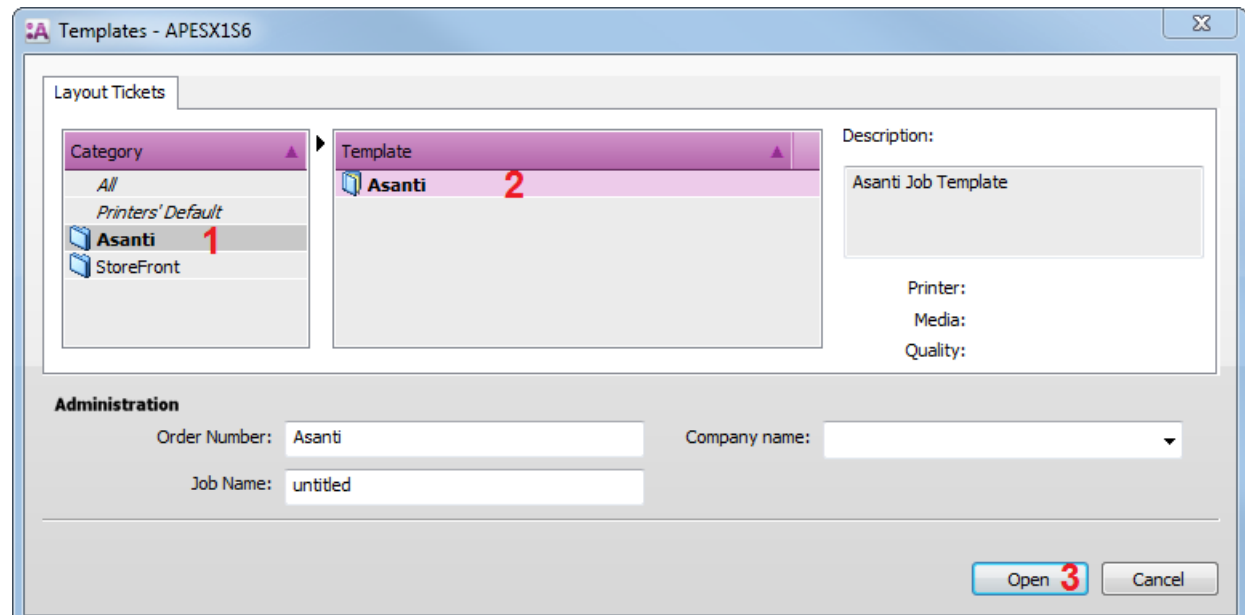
:A Templates - APESX1S6

Layout Tickets

Category
All
Printers' Default
Asanti 1
StoreFront

Template
Asanti 2

Description:
Asanti Job Template

Printer:
Media:
Quality:

Administration
Order Number: Asanti
Company name:
Job Name: untitled

Open 3
Cancel